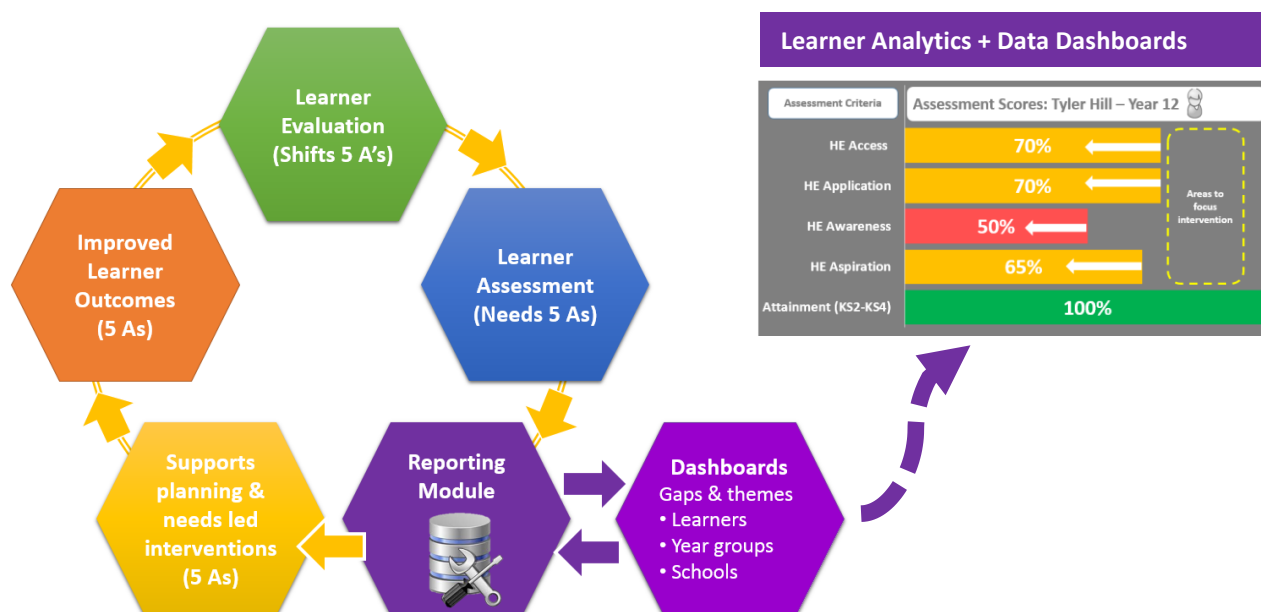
Learner Evaluation (Shifts 5 A's)

Learner Assessment (Needs 5 As)

Reporting Module

Supports planning & needs led interventions (5 As)

Improved Learner Outcomes (5 As)

Dashboards
Gaps & themes
• Learners
• Year groups
• Schools

Learner Analytics + Data Dashboards

| Assessment Criteria | Assessment Scores: Tyler Hill – Year 12 |
|---|---|
| HE Access | 70% |
| HE Application | 70% |
| HE Awareness | 50% |
| HE Aspiration | 65% |
| Attainment (KS2-KS4) | 100% |

Areas to focus intervention